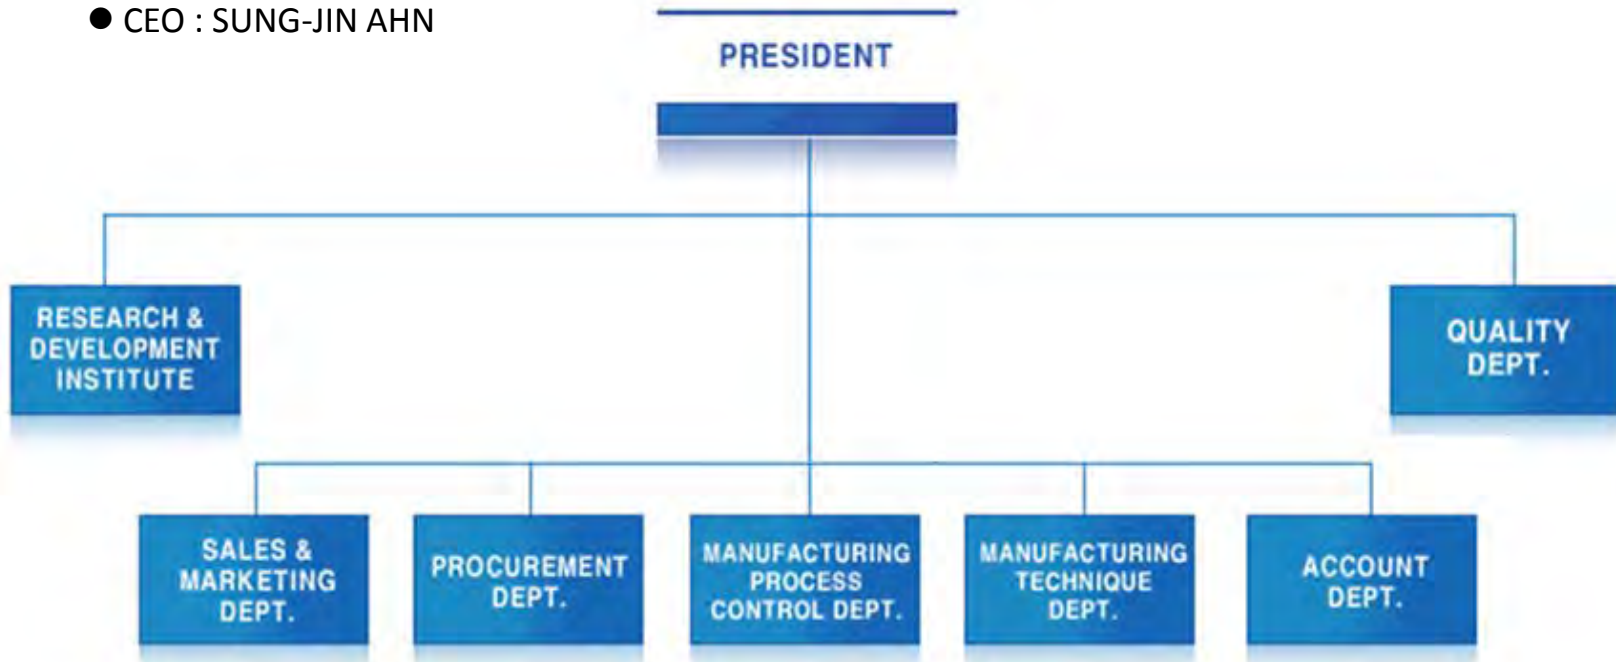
● CEO : SUNG-JIN AHN

PRESIDENT

RESEARCH & DEVELOPMENT INSTITUTE

QUALITY DEPT.

SALES & MARKETING DEPT.

PROCUREMENT DEPT.

MANUFACTURING PROCESS CONTROL DEPT.

MANUFACTURING TECHNIQUE DEPT.

ACCOUNT DEPT.